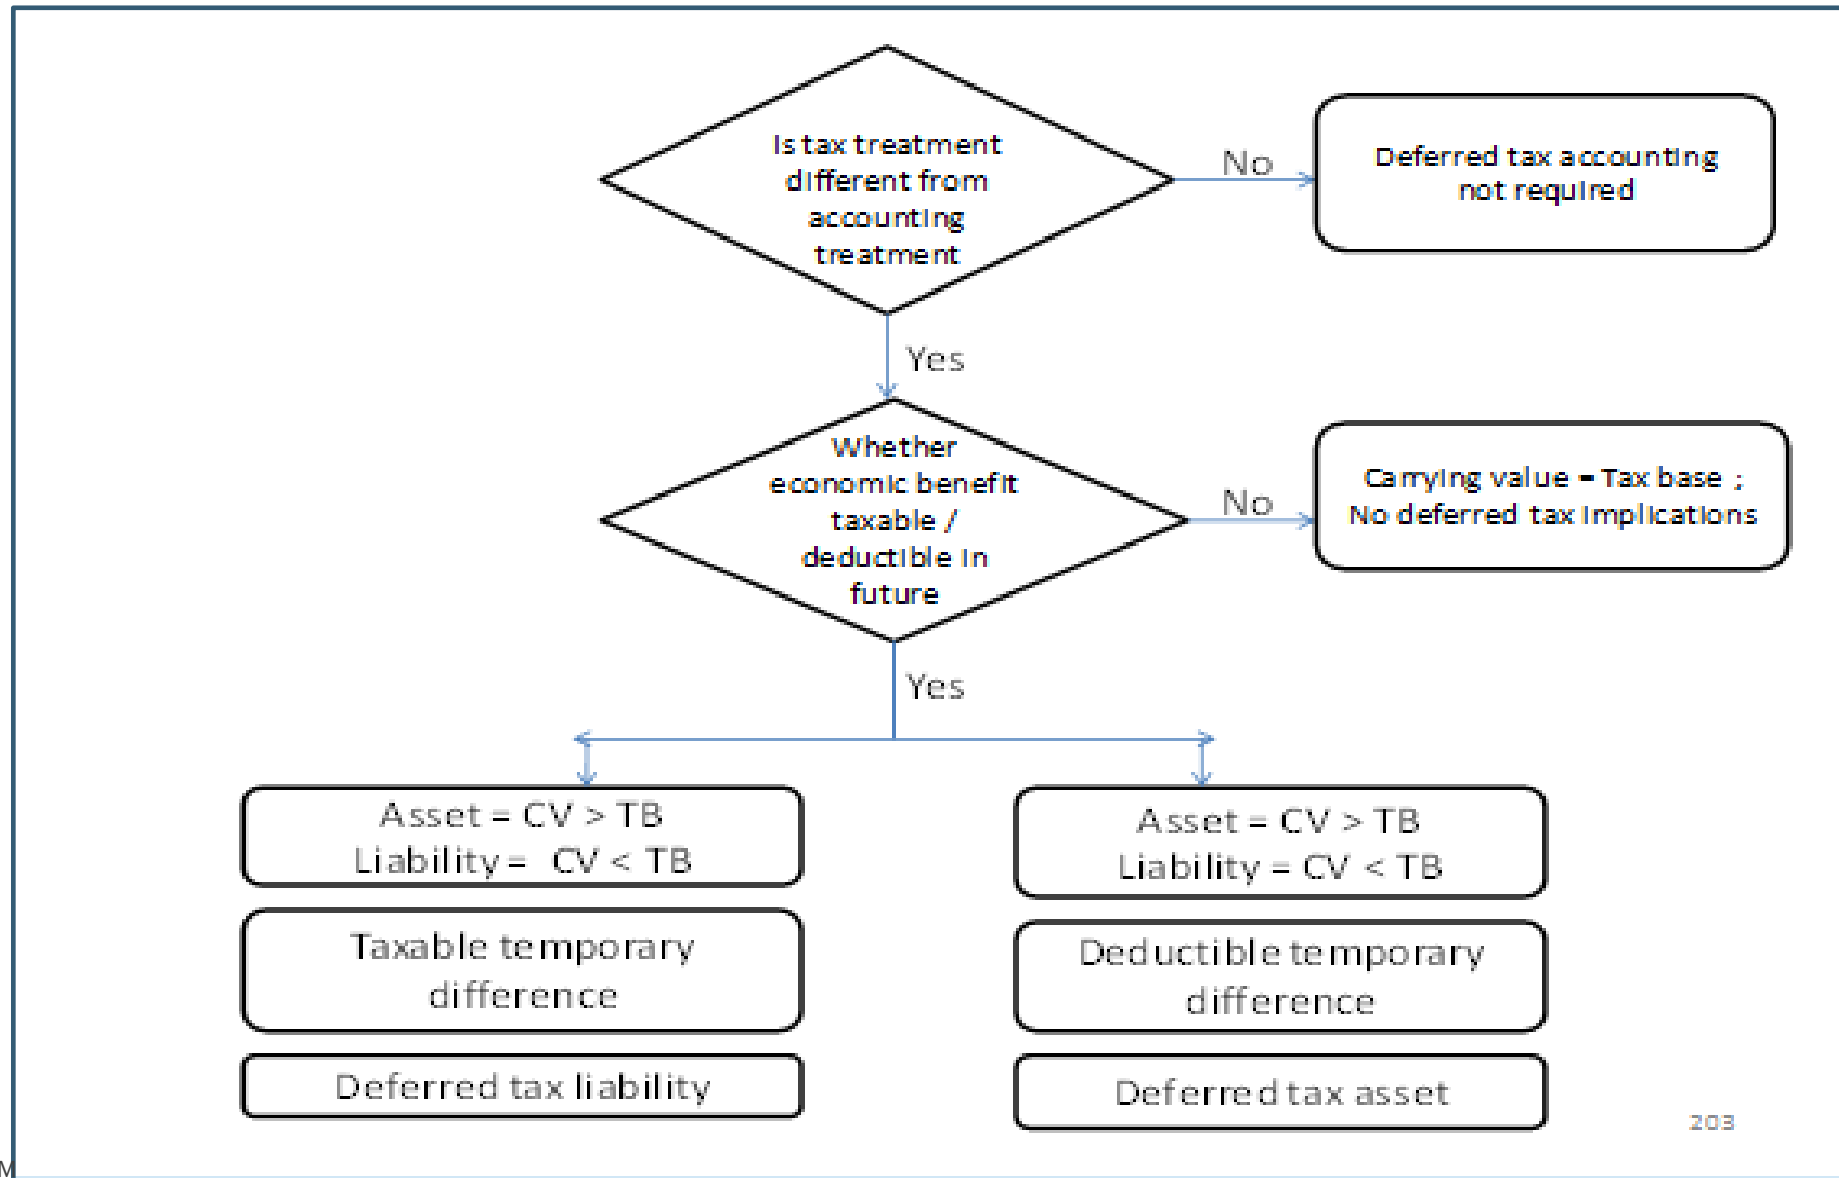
Is tax treatment different from accounting treatment

No

Deferred tax accounting not required

Yes

Whether economic benefit taxable / deductible in future

No

Carrying value = Tax base ; No deferred tax implications

Yes

Asset = CV > TB
Liability = CV < TB

Taxable temporary difference

Deferred tax liability

Asset = CV > TB
Liability = CV < TB

Deductible temporary difference

Deferred tax asset

203

M